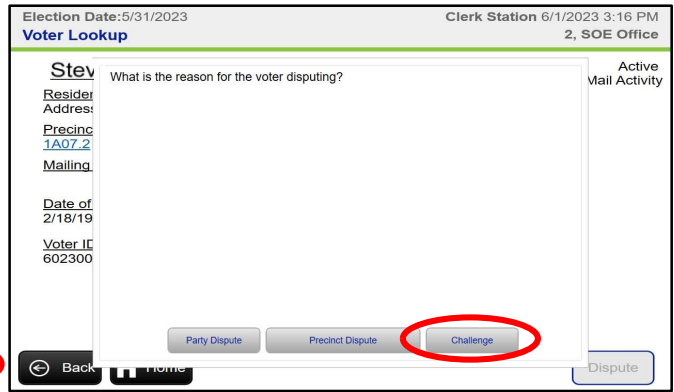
Election Date:5/31/2023
Voter Lookup

Clerk Station 6/1/2023 3:16 PM
2, SOE Office

Stev
Resider
Address
Precinc
1A07.2
Mailing
Date of
2/18/19
Voter ID
602300

Active
Mail Activity

What is the reason for the voter disputing?

Party Dispute
Precinct Dispute
Challenge

Back
Home
Dispute